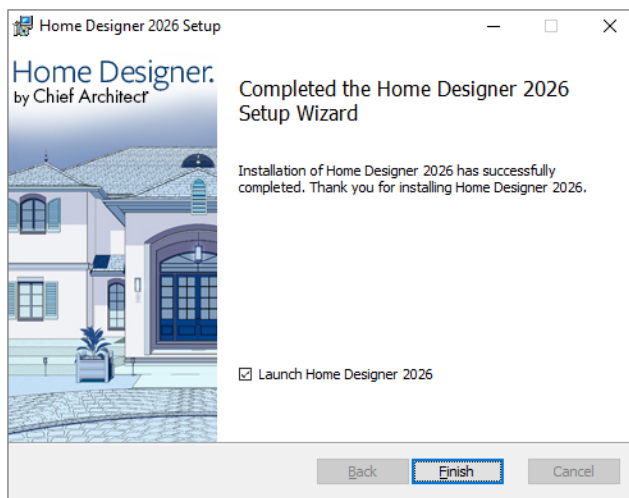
Home Designer 2026 Setup

Home Designer.
by Chief Architect

Completed the Home Designer 2026 Setup Wizard

Installation of Home Designer 2026 has successfully completed. Thank you for installing Home Designer 2026.

☑ Launch Home Designer 2026

Back
Finish
Cancel